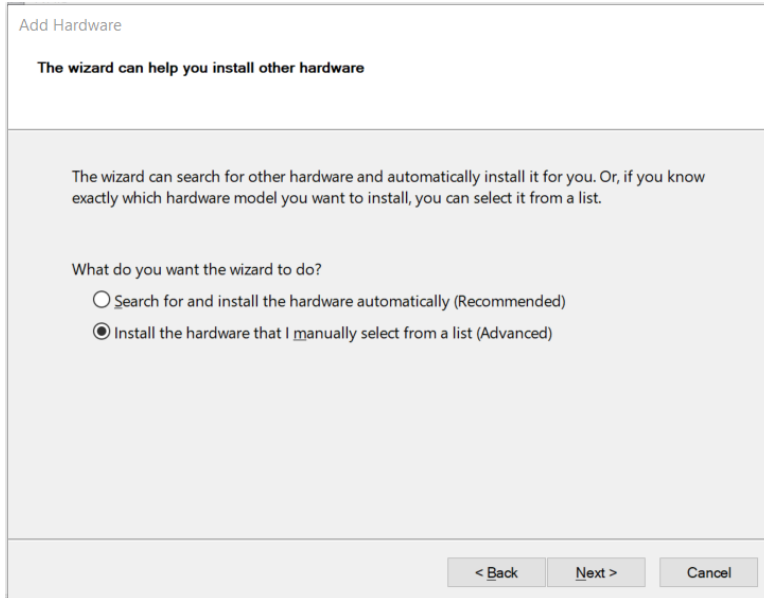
Add Hardware

The wizard can help you install other hardware

The wizard can search for other hardware and automatically install it for you. Or, if you know exactly which hardware model you want to install, you can select it from a list.

What do you want the wizard to do?

Search for and install the hardware automatically (Recommended)

Install the hardware that I manually select from a list (Advanced)

< Back

Next >

Cancel